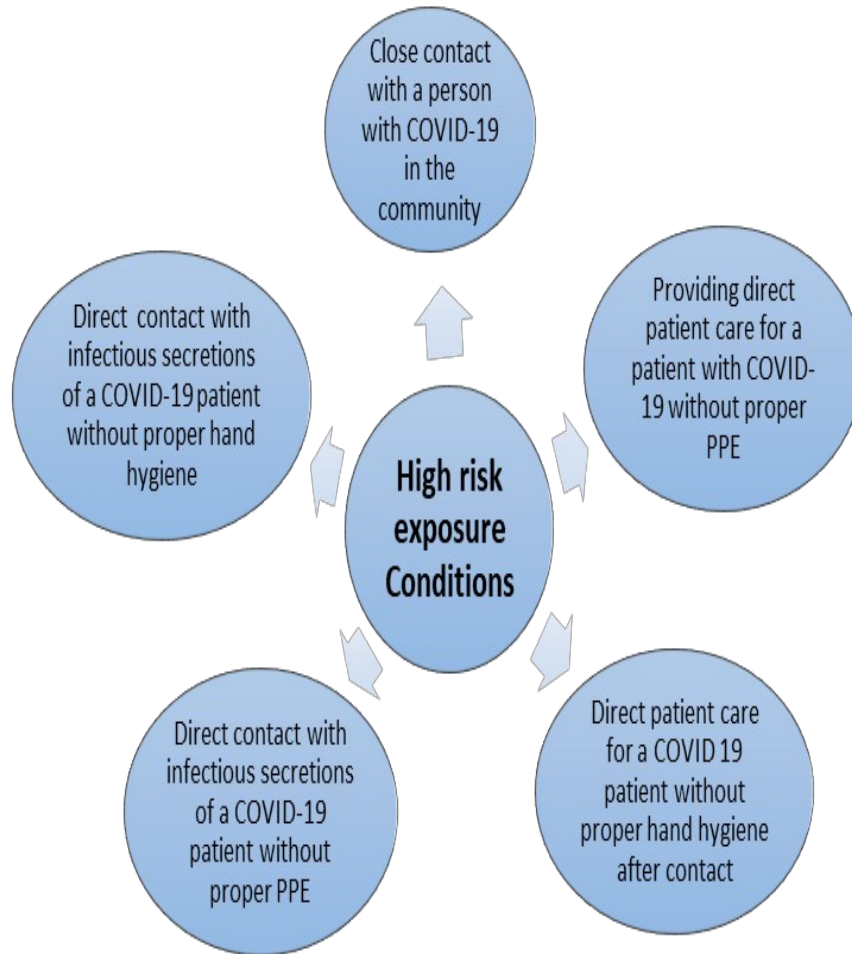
Close contact with a person with COVID-19 in the community

Direct contact with infectious secretions of a COVID-19 patient without proper hand hygiene

Providing direct patient care for a patient with COVID-19 without proper PPE

High risk exposure Conditions

Direct contact with infectious secretions of a COVID-19 patient without proper PPE

Direct patient care for a COVID 19 patient without proper hand hygiene after contact